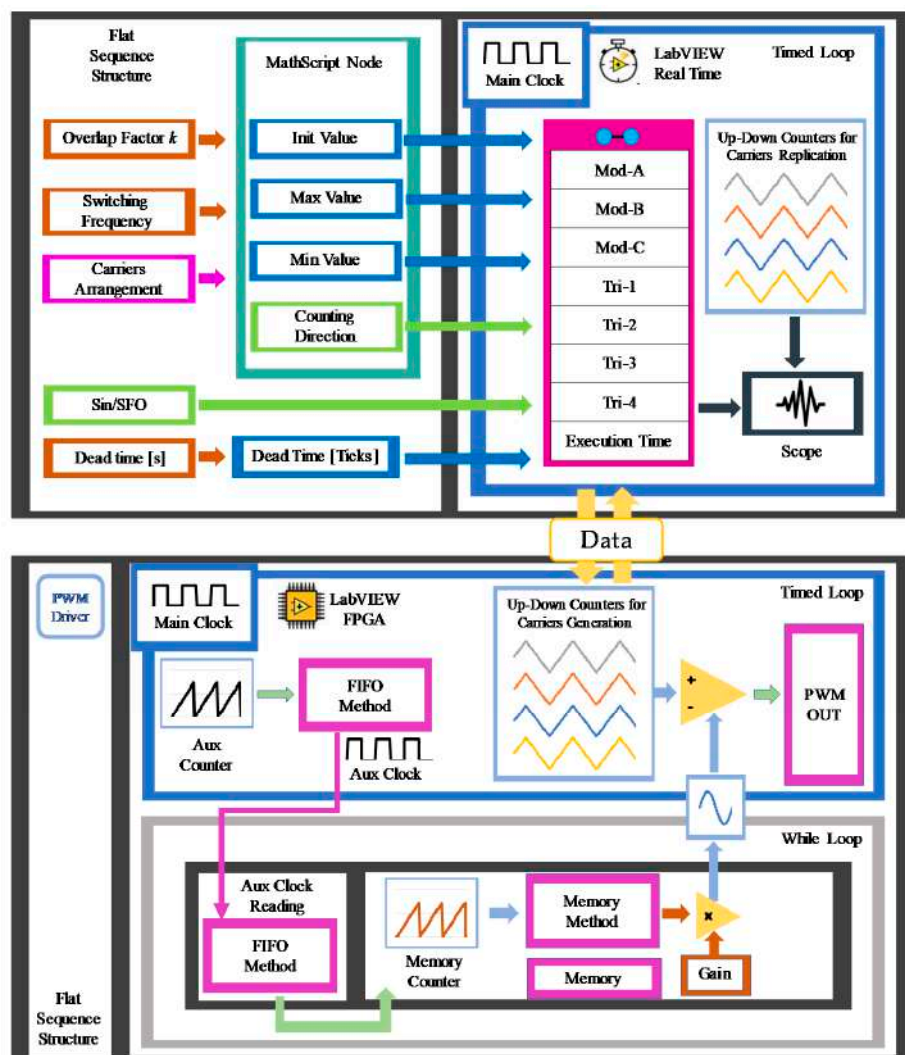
Flat Sequence Structure

MathScript Node

Main Clock

LabVIEW Real Time

Timed Loop

Overlap Factor $k$

Init Value

Switching Frequency

Max Value

Carriers Arrangement

Min Value

Counting Direction

Mod-A

Mod-B

Mod-C

Tri-1

Tri-2

Tri-3

Tri-4

Execution Time

Up-Down Counters for Carriers Replication

Sin/SFO

Dead time [s]

Dead Time [Ticks]

Scope

Data

PWM Driver

Main Clock

LabVIEW FPGA

Timed Loop

Up-Down Counters for Carriers Generation

Aux Counter

FIFO Method

Aux Clock

+

-

PWM OUT

While Loop

Aux Clock Reading

FIFO Method

Memory Counter

Memory Method

Memory

×

Gain

Flat Sequence Structure